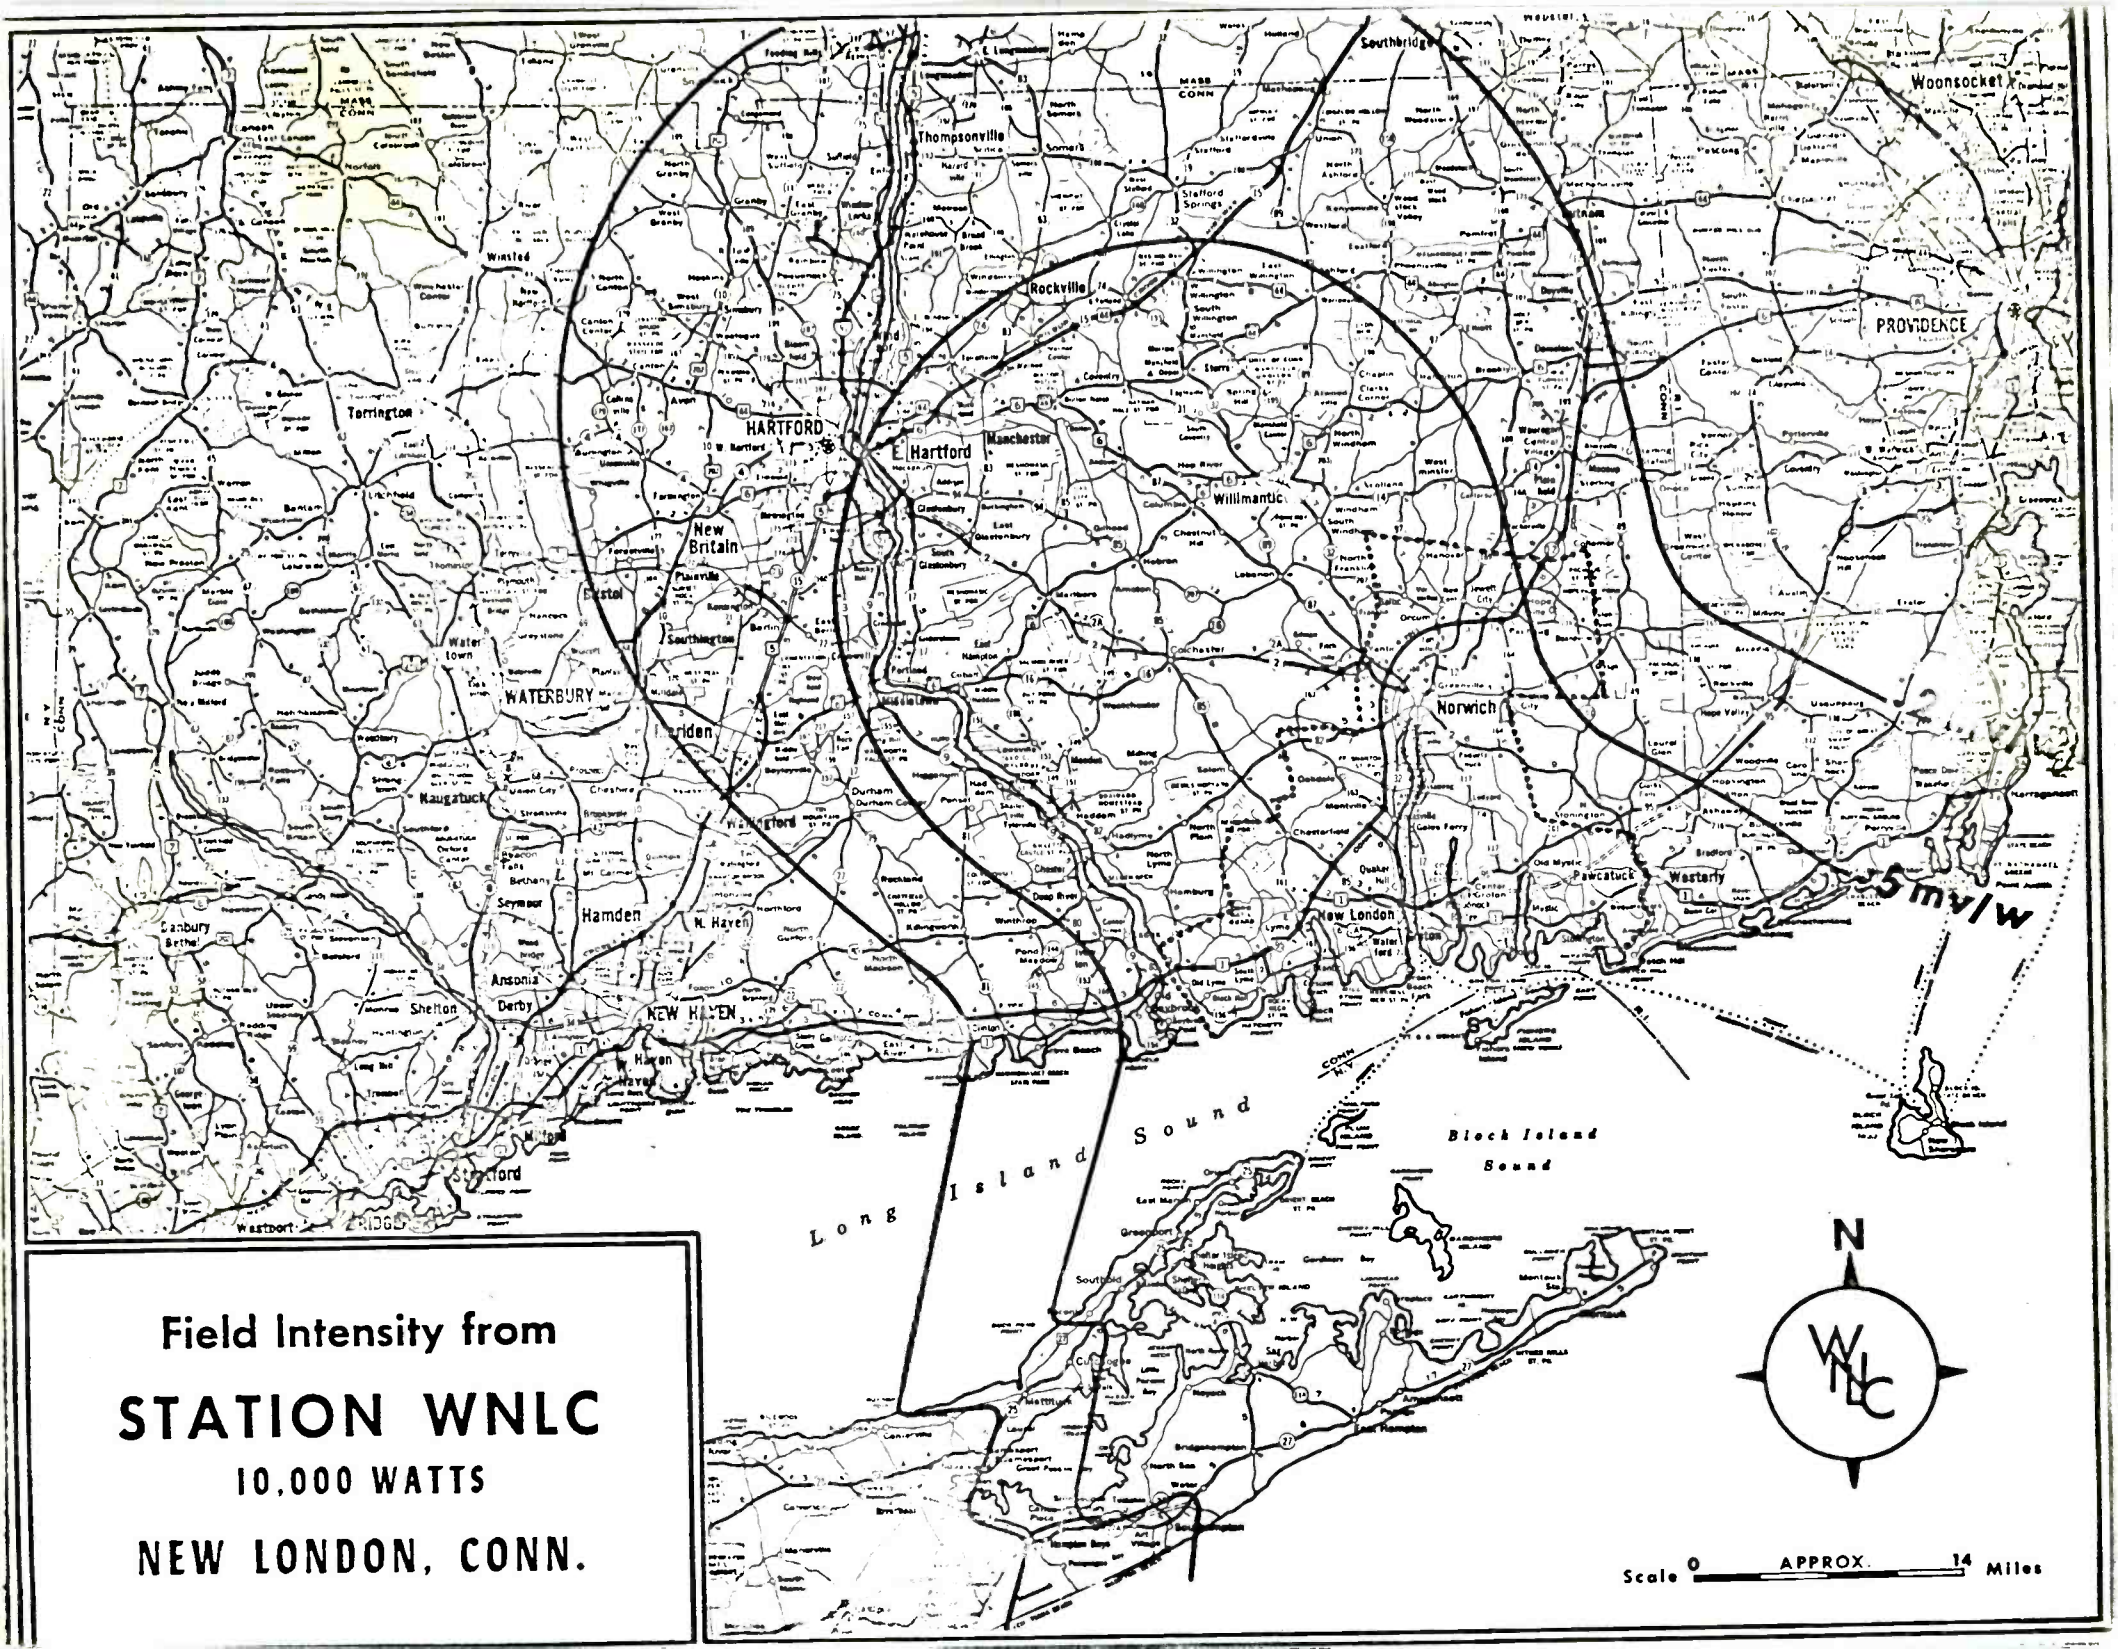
Southbridge
Woonsocket
Thompsonville
Stafford Springs
Rockville
PROVIDENCE
Torrington
HARTFORD
E. Hartford
Manchester
Willimantic
New Britain
Bristol
Southington
WATERBURY
Meriden
Norwich
Naugatuck
Wallingford
Hamden
N. Haven
Danbury
Bethel
Seymour
Ansonia
Derby
Shelton
NEW HAVEN
New London
Pawcatuck
Westerly
Milford
Stratford
Westport
5 mv/w
2
Long Island Sound
Block Island Sound
N
WNLC

Field Intensity from
STATION WNLC
10,000 WATTS
NEW LONDON, CONN.

Scale 0 APPROX. 14 Miles